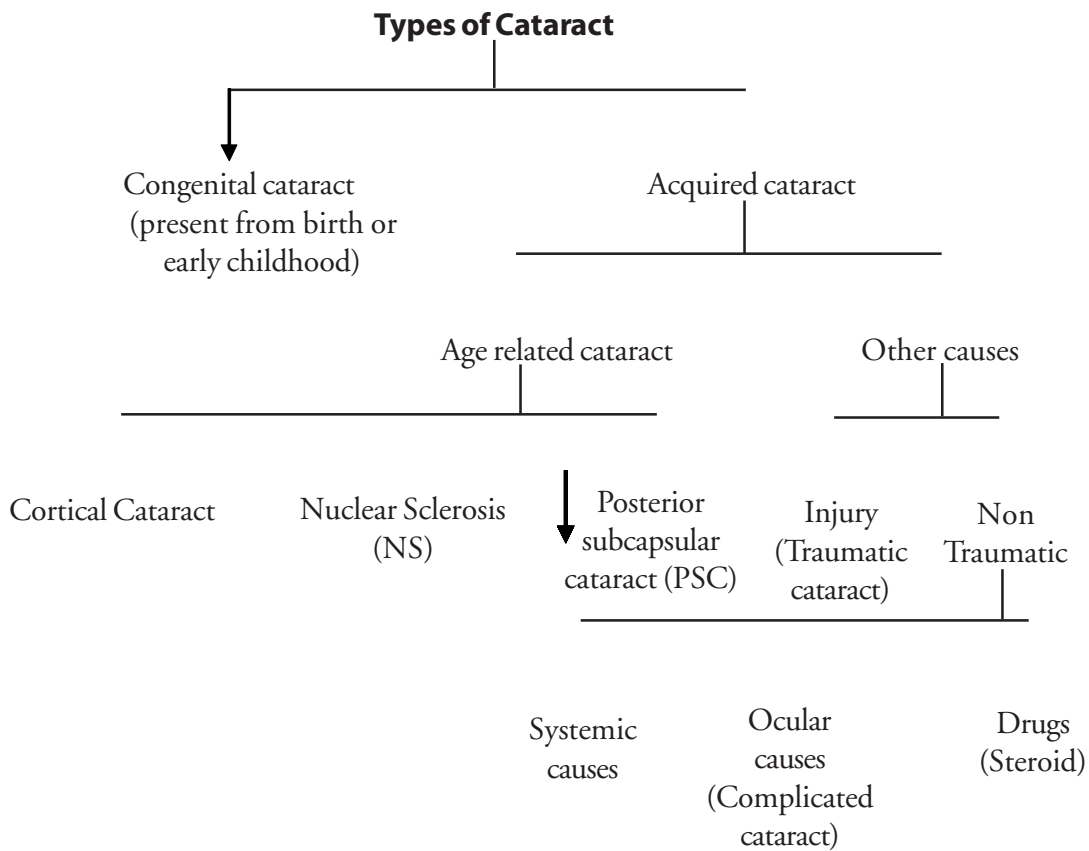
**Types of Cataract**

Congenital cataract (present from birth or early childhood)

Acquired cataract

Age related cataract

Other causes

Cortical Cataract

Nuclear Sclerosis (NS)

Posterior subcapsular cataract (PSC)

Injury (Traumatic cataract)

Non Traumatic

Systemic causes

Ocular causes (Complicated cataract)

Drugs (Steroid)